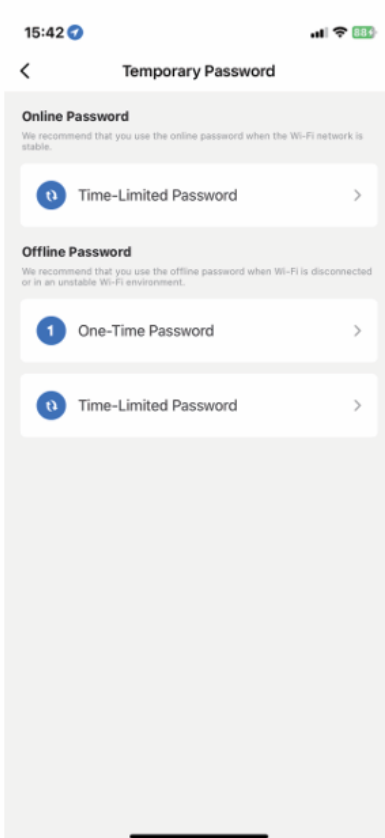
15:42

88+

Temporary Password

Online Password

We recommend that you use the online password when the Wi-Fi network is stable.

Time-Limited Password

Offline Password

We recommend that you use the offline password when Wi-Fi is disconnected or in an unstable Wi-Fi environment.

1 One-Time Password

Time-Limited Password